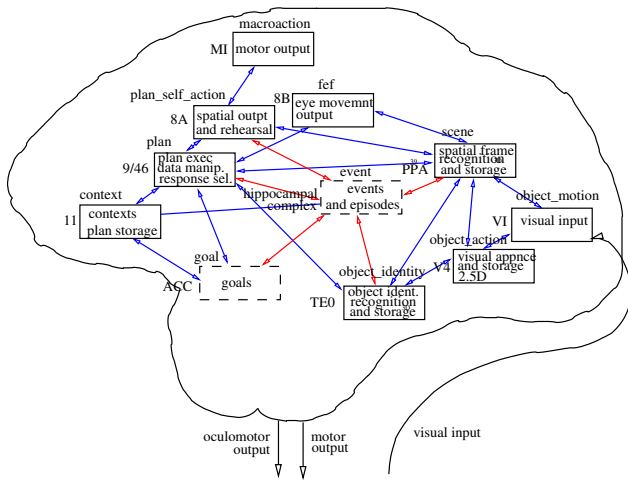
macroaction

MI motor output

plan_self_action

8A spatial outpt and rehearsal

8B fef eye movemnt output

plan

9/46 plan exec data manip. response sel.

scene

PPA spatial frame recognition and storage

event

hippocampal complex events and episodes

context

11 contexts plan storage

object_motion

VI visual input

object_action

V4 visual appnce and storage 2.5D

goal

ACC goals

object_identity

TE0 object ident. recognition and storage

oculomotor output

motor output

visual input